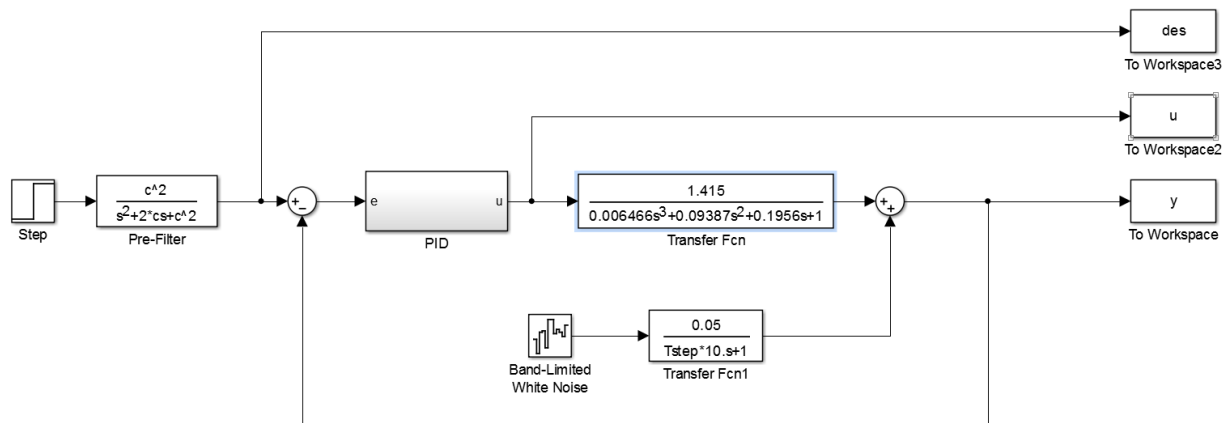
des
To Workspace3

u
To Workspace2

Step

$\frac{c^2}{s^2+2*cs+c^2}$
Pre-Filter

+
−

e
u
PID

$\frac{1.415}{0.006466s^3+0.09387s^2+0.1956s+1}$
Transfer Fcn

+
+

y
To Workspace

Band-Limited
White Noise

$\frac{0.05}{Tstep*10.s+1}$
Transfer Fcn1